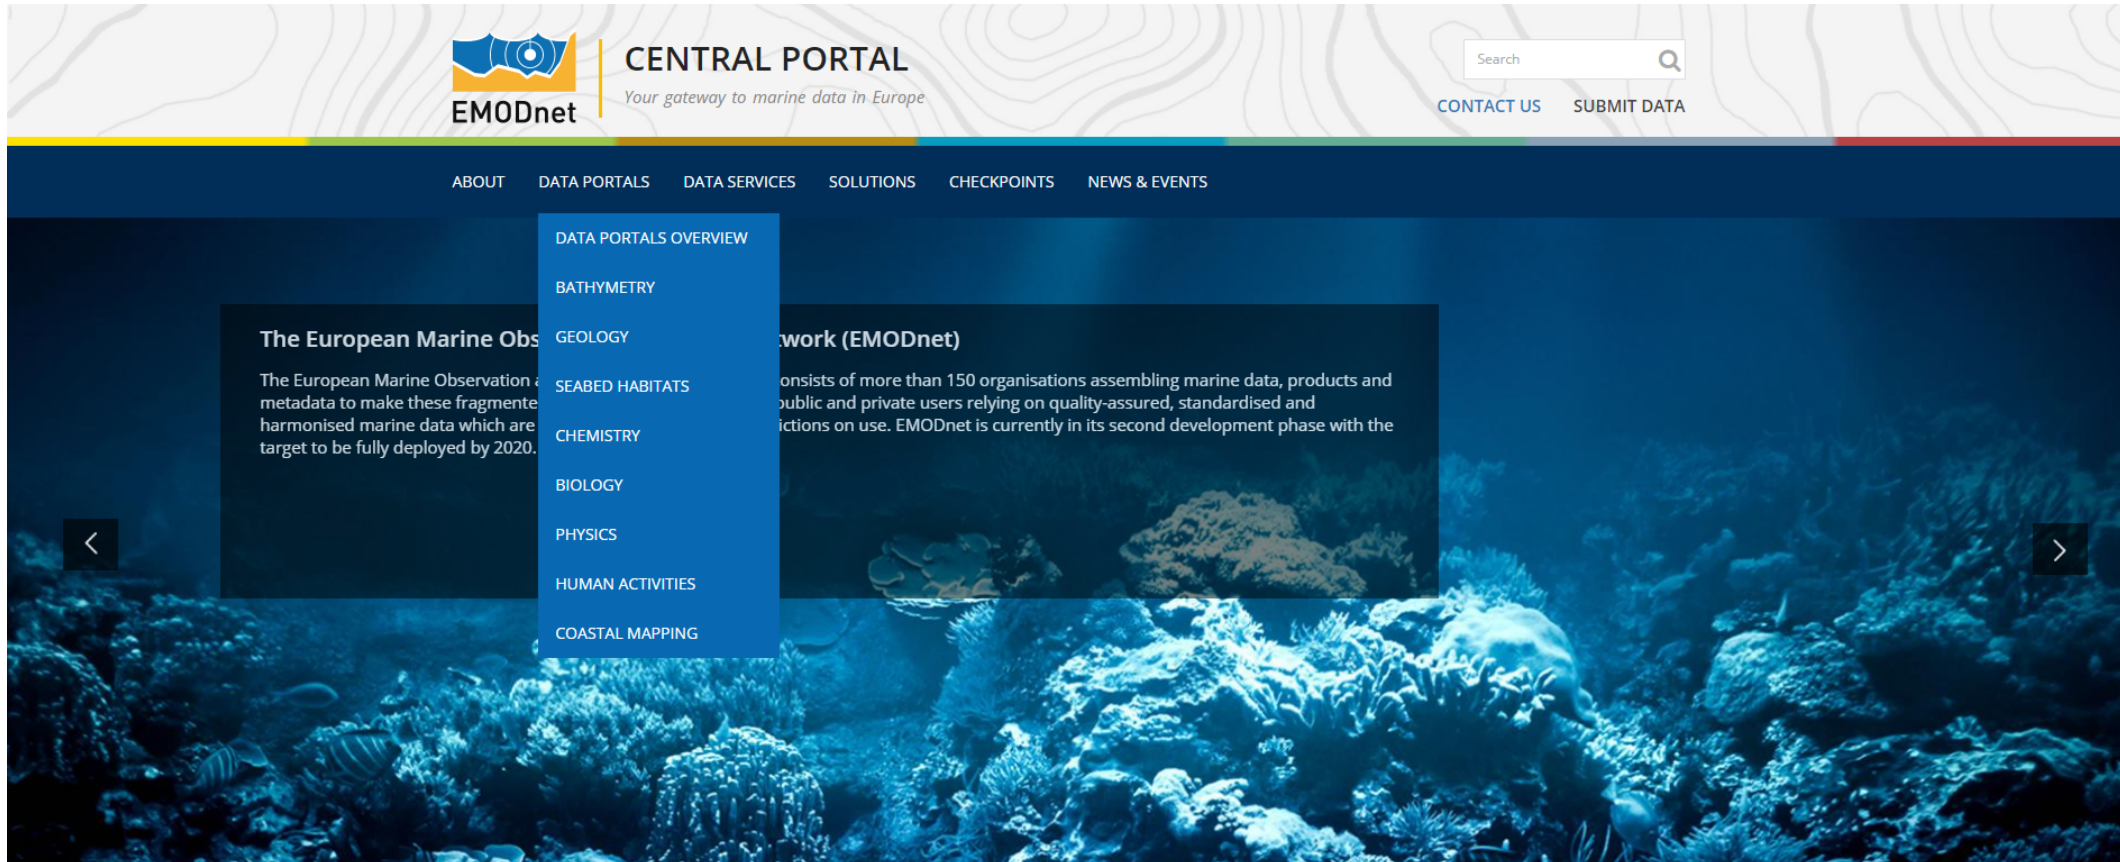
EMODnet

CENTRAL PORTAL

Your gateway to marine data in Europe

Search

CONTACT US SUBMIT DATA

ABOUT DATA PORTALS DATA SERVICES SOLUTIONS CHECKPOINTS NEWS & EVENTS

DATA PORTALS OVERVIEW
BATHYMETRY
GEOLOGY
SEABED HABITATS
CHEMISTRY
BIOLOGY
PHYSICS
HUMAN ACTIVITIES
COASTAL MAPPING

The European Marine Obs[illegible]work (EMODnet)

The European Marine Observation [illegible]onsists of more than 150 organisations assembling marine data, products and metadata to make these fragmente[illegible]public and private users relying on quality-assured, standardised and harmonised marine data which are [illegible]ictions on use. EMODnet is currently in its second development phase with the target to be fully deployed by 2020.